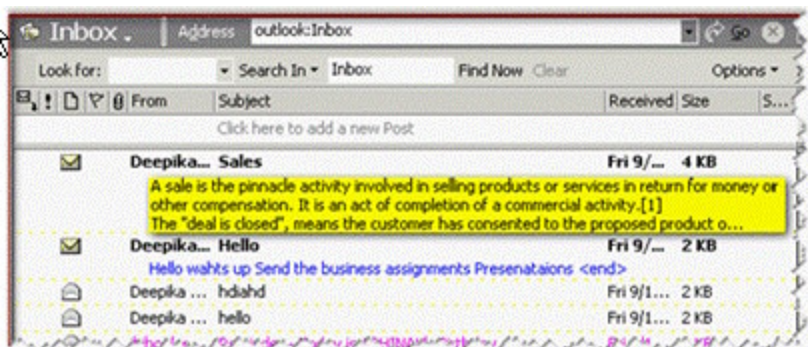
Inbox . Address outlook:Inbox Go

Look for: Search In ▾ Inbox Find Now Clear Options ▾

From Subject Received Size S...

Click here to add a new Post

Deepika... Sales Fri 9/... 4 KB

A sale is the pinnacle activity involved in selling products or services in return for money or other compensation. It is an act of completion of a commercial activity.[1] The "deal is closed", means the customer has consented to the proposed product o...

Deepika... Hello Fri 9/... 2 KB

Hello wahts up Send the business assignments Presenataions <end>

Deepika ... hdiahd Fri 9/1... 2 KB

Deepika ... hello Fri 9/1... 2 KB

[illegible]